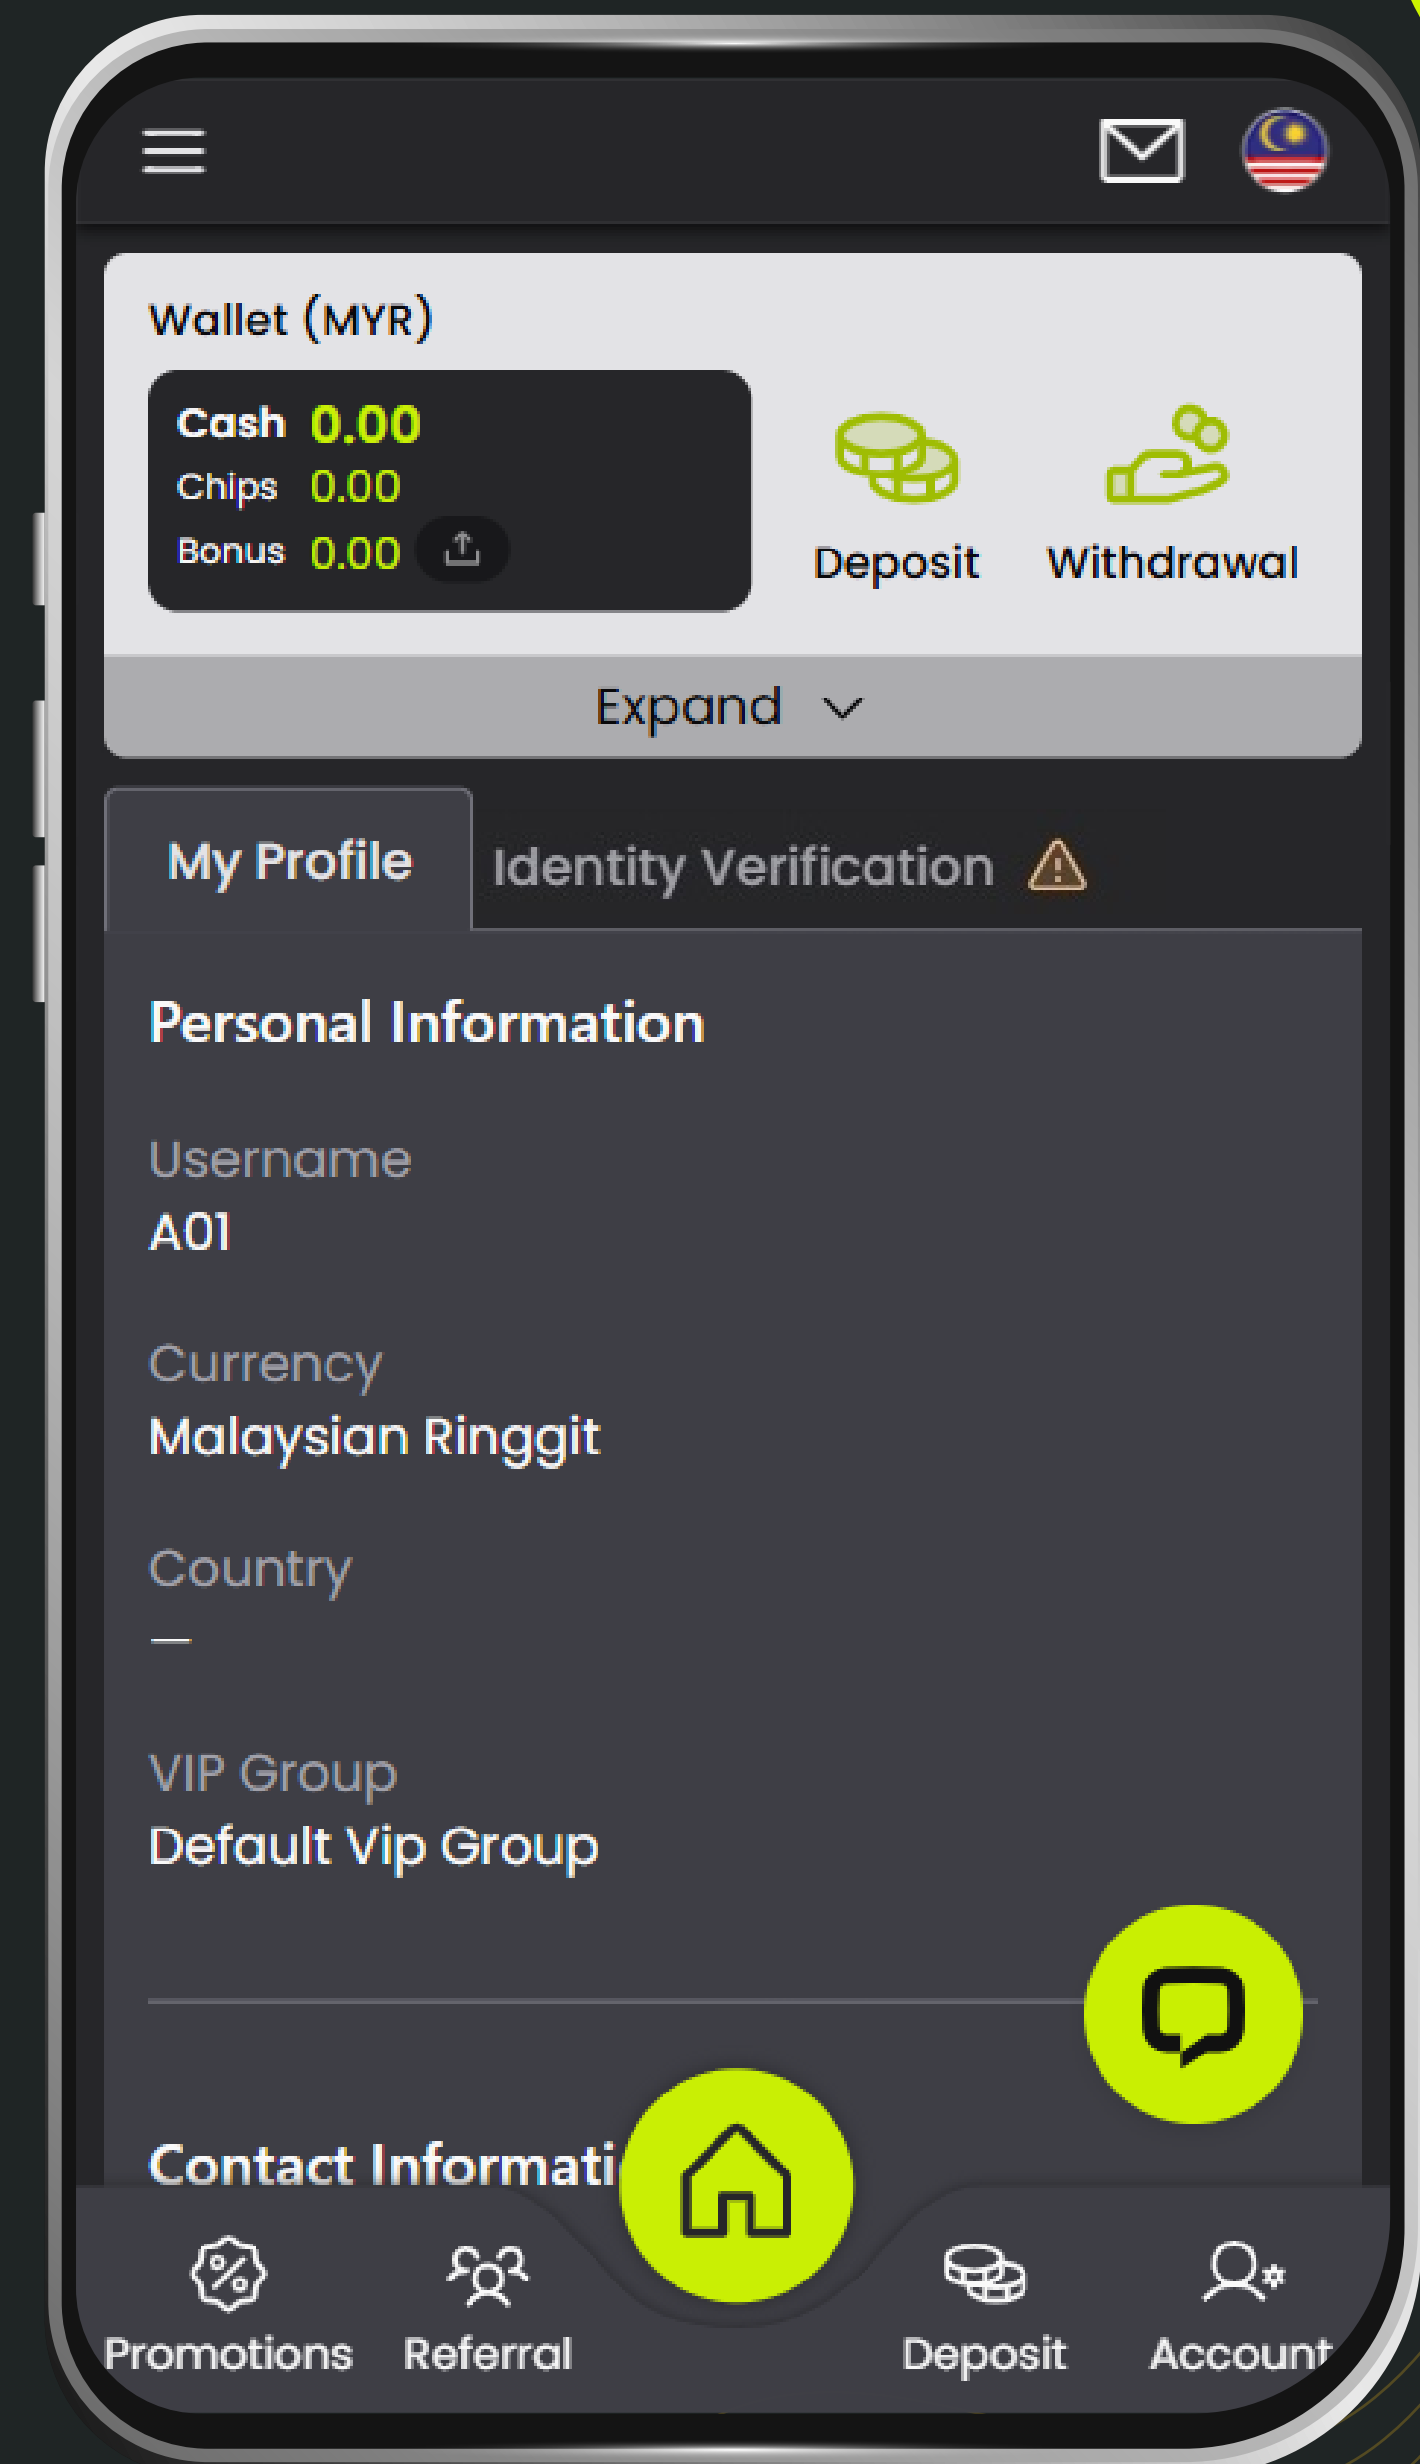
Wallet (MYR)

Cash 0.00
Chips 0.00
Bonus 0.00

Deposit Withdrawal

Expand

My Profile Identity Verification

Personal Information

Username
A01

Currency
Malaysian Ringgit

Country
—

VIP Group
Default Vip Group

Contact Informati

Promotions Referral Deposit Account